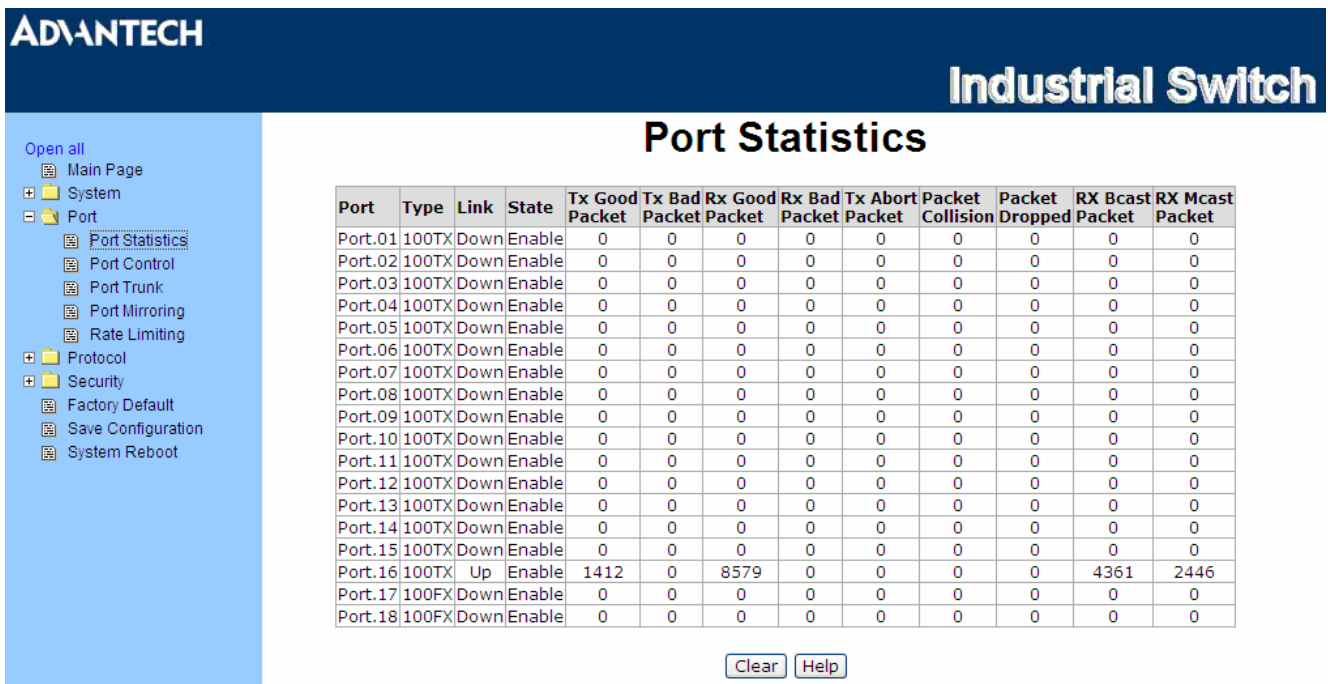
ADVANTECH

Industrial Switch

Open all
Main Page
System
Port
Port Statistics
Port Control
Port Trunk
Port Mirroring
Rate Limiting
Protocol
Security
Factory Default
Save Configuration
System Reboot

Port Statistics

| Port | Type | Link | State | Tx Good Packet | Tx Bad Packet | Rx Good Packet | Rx Bad Packet | Tx Abort Packet | Packet Collision | Packet Dropped | RX Bcast Packet | RX Mcast Packet |
|---|---|---|---|---|---|---|---|---|---|---|---|---|
| Port.01 | 100TX | Down | Enable | 0 | 0 | 0 | 0 | 0 | 0 | 0 | 0 | 0 |
| Port.02 | 100TX | Down | Enable | 0 | 0 | 0 | 0 | 0 | 0 | 0 | 0 | 0 |
| Port.03 | 100TX | Down | Enable | 0 | 0 | 0 | 0 | 0 | 0 | 0 | 0 | 0 |
| Port.04 | 100TX | Down | Enable | 0 | 0 | 0 | 0 | 0 | 0 | 0 | 0 | 0 |
| Port.05 | 100TX | Down | Enable | 0 | 0 | 0 | 0 | 0 | 0 | 0 | 0 | 0 |
| Port.06 | 100TX | Down | Enable | 0 | 0 | 0 | 0 | 0 | 0 | 0 | 0 | 0 |
| Port.07 | 100TX | Down | Enable | 0 | 0 | 0 | 0 | 0 | 0 | 0 | 0 | 0 |
| Port.08 | 100TX | Down | Enable | 0 | 0 | 0 | 0 | 0 | 0 | 0 | 0 | 0 |
| Port.09 | 100TX | Down | Enable | 0 | 0 | 0 | 0 | 0 | 0 | 0 | 0 | 0 |
| Port.10 | 100TX | Down | Enable | 0 | 0 | 0 | 0 | 0 | 0 | 0 | 0 | 0 |
| Port.11 | 100TX | Down | Enable | 0 | 0 | 0 | 0 | 0 | 0 | 0 | 0 | 0 |
| Port.12 | 100TX | Down | Enable | 0 | 0 | 0 | 0 | 0 | 0 | 0 | 0 | 0 |
| Port.13 | 100TX | Down | Enable | 0 | 0 | 0 | 0 | 0 | 0 | 0 | 0 | 0 |
| Port.14 | 100TX | Down | Enable | 0 | 0 | 0 | 0 | 0 | 0 | 0 | 0 | 0 |
| Port.15 | 100TX | Down | Enable | 0 | 0 | 0 | 0 | 0 | 0 | 0 | 0 | 0 |
| Port.16 | 100TX | Up | Enable | 1412 | 0 | 8579 | 0 | 0 | 0 | 0 | 4361 | 2446 |
| Port.17 | 100FX | Down | Enable | 0 | 0 | 0 | 0 | 0 | 0 | 0 | 0 | 0 |
| Port.18 | 100FX | Down | Enable | 0 | 0 | 0 | 0 | 0 | 0 | 0 | 0 | 0 |

Clear Help